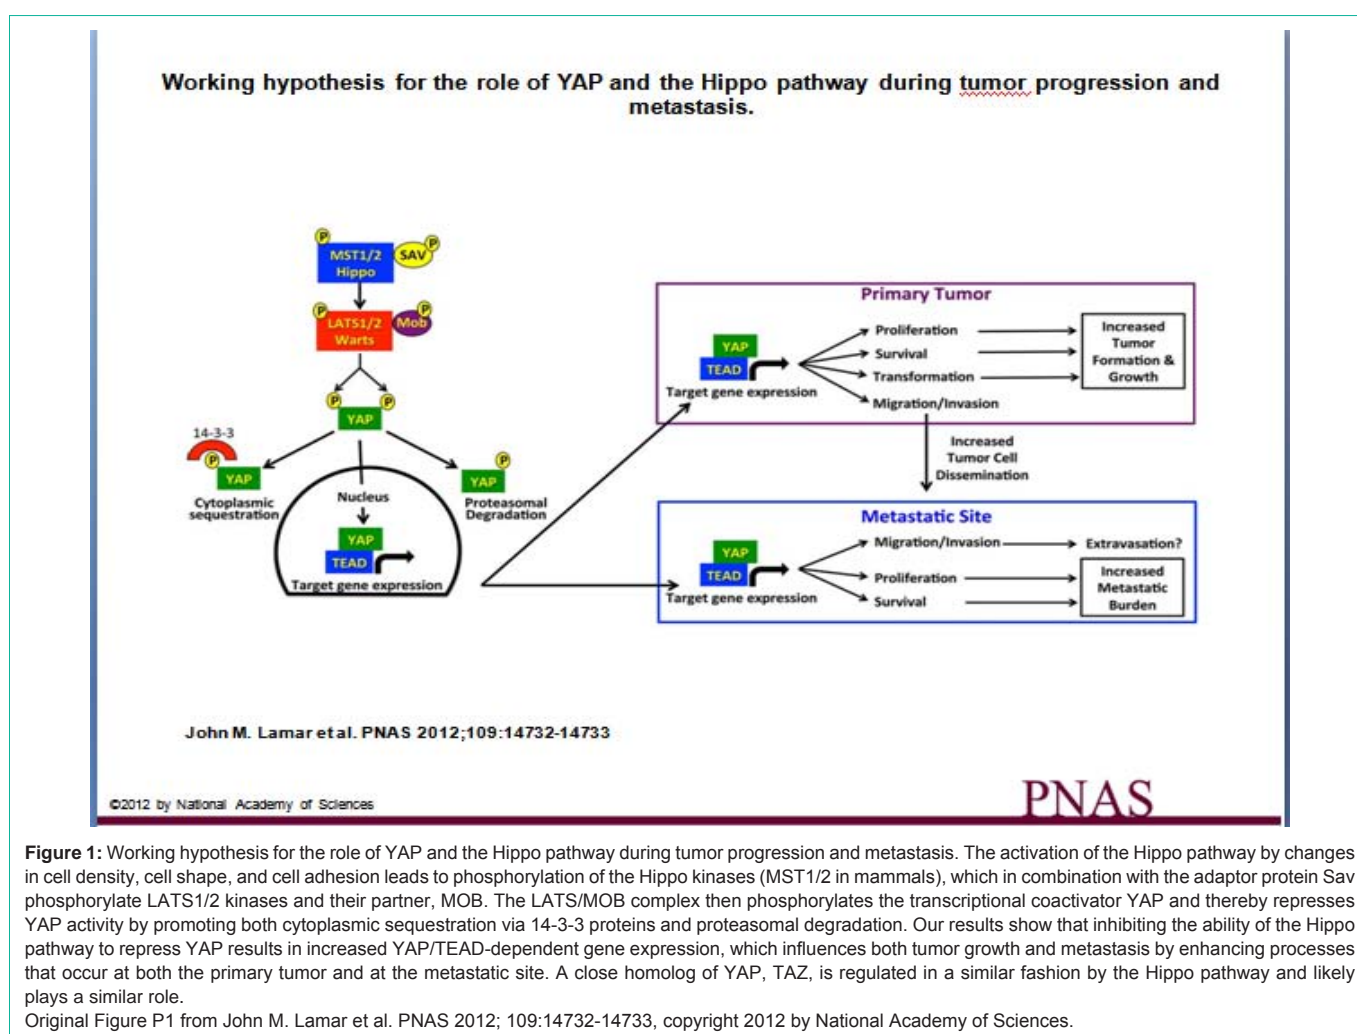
Working hypothesis for the role of YAP and the Hippo pathway during tumor progression and metastasis.

P
MST1/2
Hippo
SAV
P
P
LATS1/2
Warts
Mob
P
P
P
YAP
14-3-3
P
YAP
Cytoplasmic sequestration
Nucleus
YAP
TEAD
Target gene expression
P
YAP
Proteasomal Degradation

Primary Tumor
YAP
TEAD
Target gene expression
Proliferation
Survival
Transformation
Migration/Invasion
Increased Tumor Formation & Growth
Increased Tumor Cell Dissemination

Metastatic Site
YAP
TEAD
Target gene expression
Migration/Invasion
Proliferation
Survival
Extravasation?
Increased Metastatic Burden

John M. Lamar et al. PNAS 2012;109:14732-14733

©2012 by National Academy of Sciences

PNAS

**Figure 1:** Working hypothesis for the role of YAP and the Hippo pathway during tumor progression and metastasis. The activation of the Hippo pathway by changes in cell density, cell shape, and cell adhesion leads to phosphorylation of the Hippo kinases (MST1/2 in mammals), which in combination with the adaptor protein Sav phosphorylate LATS1/2 kinases and their partner, MOB. The LATS/MOB complex then phosphorylates the transcriptional coactivator YAP and thereby represses YAP activity by promoting both cytoplasmic sequestration via 14-3-3 proteins and proteasomal degradation. Our results show that inhibiting the ability of the Hippo pathway to repress YAP results in increased YAP/TEAD-dependent gene expression, which influences both tumor growth and metastasis by enhancing processes that occur at both the primary tumor and at the metastatic site. A close homolog of YAP, TAZ, is regulated in a similar fashion by the Hippo pathway and likely plays a similar role.
Original Figure P1 from John M. Lamar et al. PNAS 2012; 109:14732-14733, copyright 2012 by National Academy of Sciences.